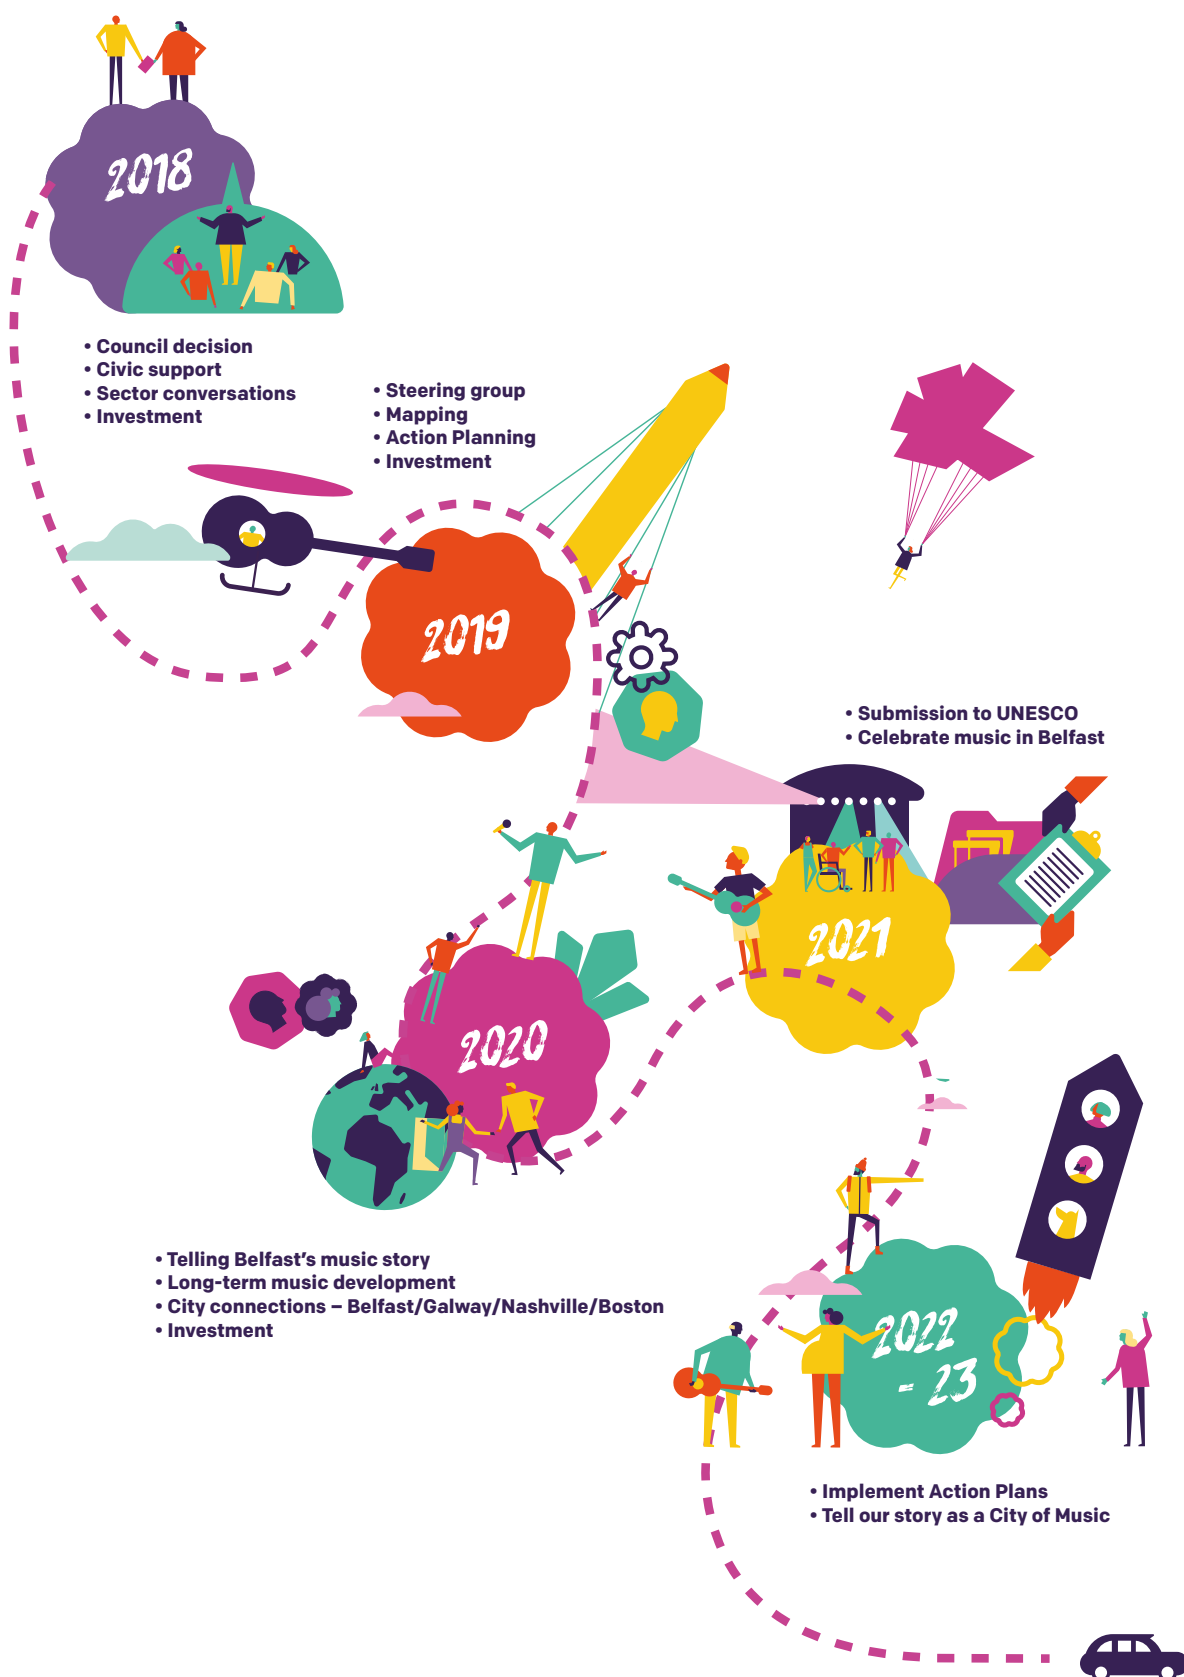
2018

• Council decision
• Civic support
• Sector conversations
• Investment

• Steering group
• Mapping
• Action Planning
• Investment

2019

• Submission to UNESCO
• Celebrate music in Belfast

2021

2020

• Telling Belfast's music story
• Long-term music development
• City connections – Belfast/Galway/Nashville/Boston
• Investment

2022 - 23

• Implement Action Plans
• Tell our story as a City of Music